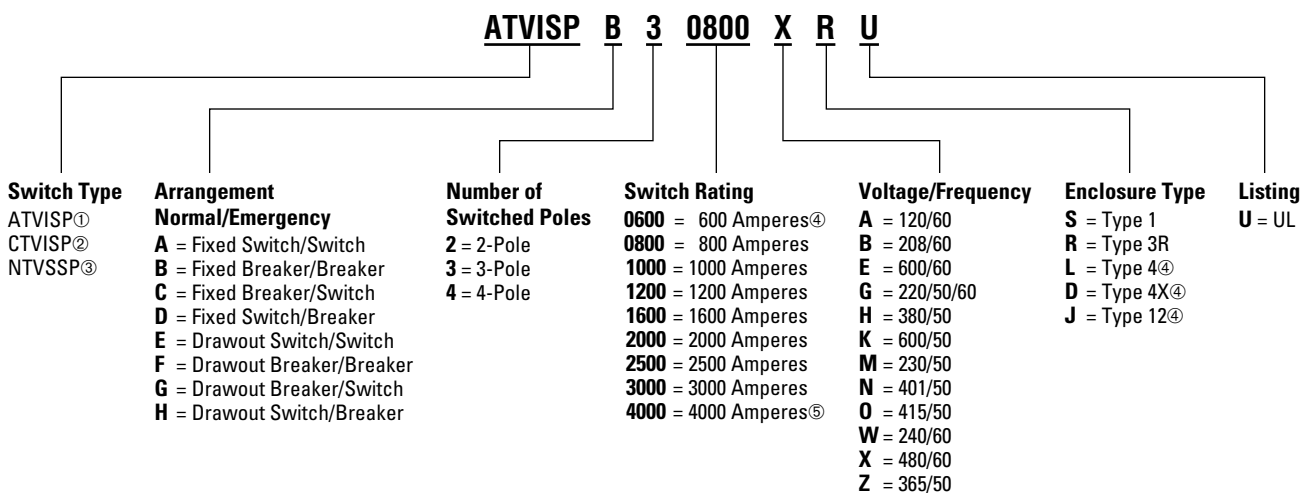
ATVISP B 3 0800 X R U

Switch Type
ATVISP①
CTVISP②
NTVSSP③

Arrangement Normal/Emergency
A = Fixed Switch/Switch
B = Fixed Breaker/Breaker
C = Fixed Breaker/Switch
D = Fixed Switch/Breaker
E = Drawout Switch/Switch
F = Drawout Breaker/Breaker
G = Drawout Breaker/Switch
H = Drawout Switch/Breaker

Number of Switched Poles
2 = 2-Pole
3 = 3-Pole
4 = 4-Pole

Switch Rating
0600 = 600 Amperes④
0800 = 800 Amperes
1000 = 1000 Amperes
1200 = 1200 Amperes
1600 = 1600 Amperes
2000 = 2000 Amperes
2500 = 2500 Amperes
3000 = 3000 Amperes
4000 = 4000 Amperes⑤

Voltage/Frequency
A = 120/60
B = 208/60
E = 600/60
G = 220/50/60
H = 380/50
K = 600/50
M = 230/50
N = 401/50
O = 415/50
W = 240/60
X = 480/60
Z = 365/50

Enclosure Type
S = Type 1
R = Type 3R
L = Type 4④
D = Type 4X④
J = Type 12④

Listing
U = UL